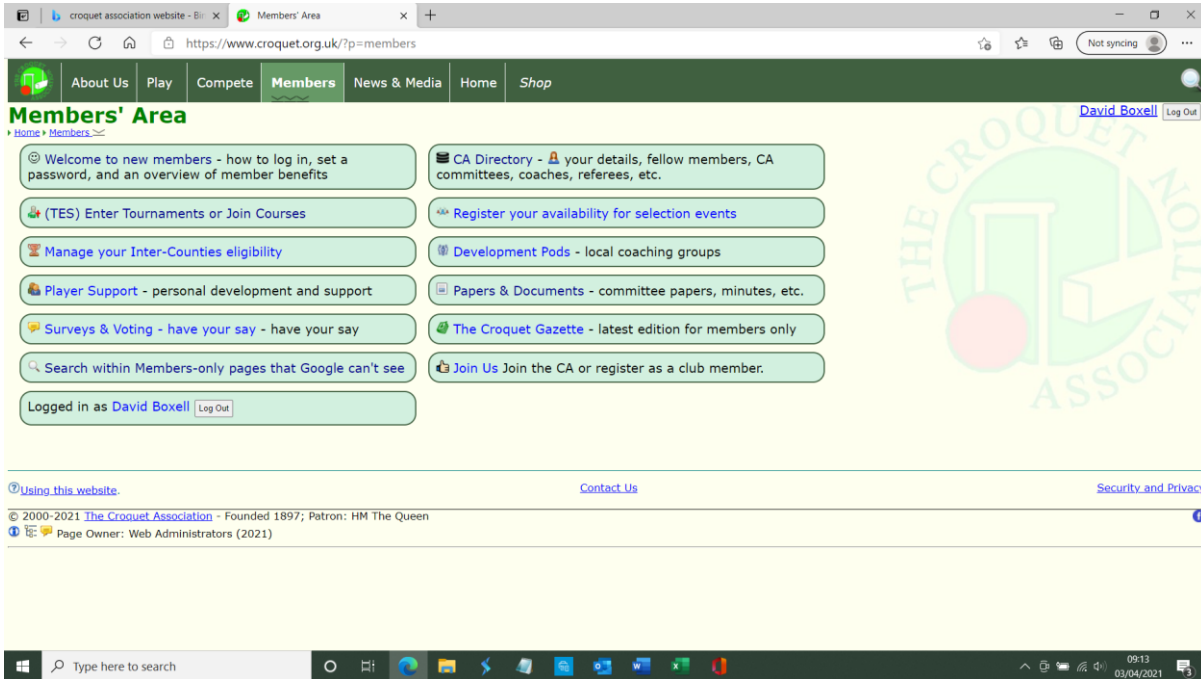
croquet association website - Bi
Members' Area
https://www.croquet.org.uk/?p=members
Not syncing

About Us | Play | Compete | Members | News & Media | Home | Shop

Members' Area
Home ▸ Members

David Boxell Log Out

Welcome to new members - how to log in, set a password, and an overview of member benefits

CA Directory - your details, fellow members, CA committees, coaches, referees, etc.

(TES) Enter Tournaments or Join Courses

Register your availability for selection events

Manage your Inter-Counties eligibility

Development Pods - local coaching groups

Player Support - personal development and support

Papers & Documents - committee papers, minutes, etc.

Surveys & Voting - have your say - have your say

The Croquet Gazette - latest edition for members only

Search within Members-only pages that Google can't see

Join Us Join the CA or register as a club member.

Logged in as David Boxell Log Out

THE CROQUET ASSOCIATION

Using this website.
Contact Us
Security and Privac

© 2000-2021 The Croquet Association - Founded 1897; Patron: HM The Queen
Page Owner: Web Administrators (2021)

Type here to search
09:13
03/04/2021